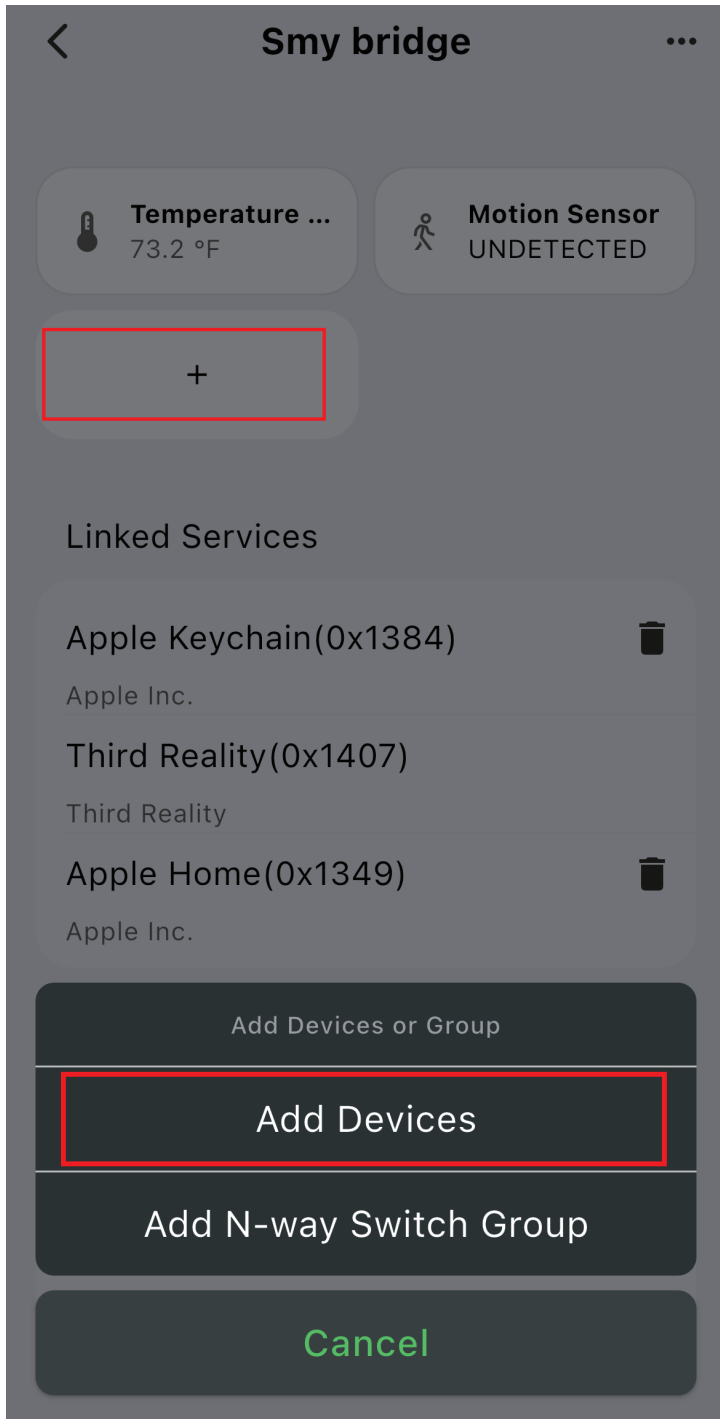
Smy bridge

Temperature ...
73.2 °F

Motion Sensor
UNDETECTED

+

Linked Services

Apple Keychain(0x1384)
Apple Inc.

Third Reality(0x1407)
Third Reality

Apple Home(0x1349)
Apple Inc.

Add Devices or Group

Add Devices

Add N-way Switch Group

Cancel